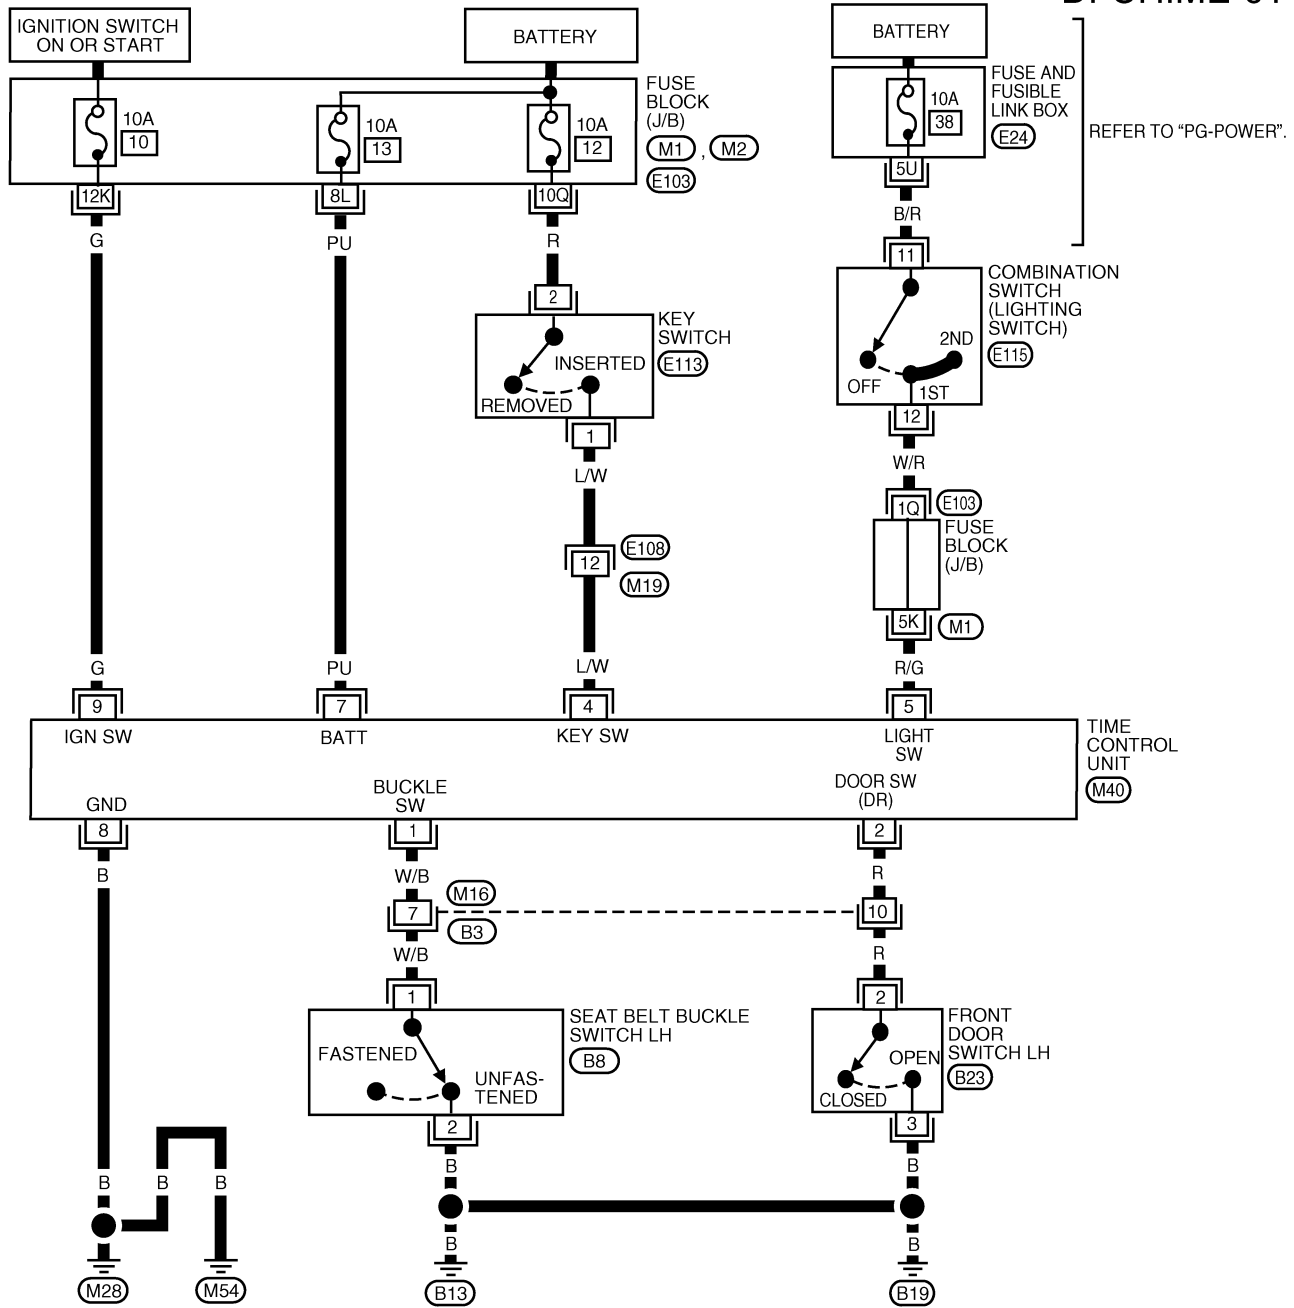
DI-CHIME-01

IGNITION SWITCH ON OR START

BATTERY

BATTERY

10A
10

10A
13

10A
12

FUSE BLOCK (J/B)
M1 , M2
E103

10A
38

FUSE AND FUSIBLE LINK BOX
E24

REFER TO "PG-POWER".

12K
8L
10Q
5U

G
PU
R
B/R

11
COMBINATION SWITCH (LIGHTING SWITCH)
E115
2ND
OFF
1ST
12

2
KEY SWITCH
E113
INSERTED
REMOVED
1

L/W
W/R

E103
1Q
FUSE BLOCK (J/B)

12
E108
M19

5K
M1

G
PU
L/W
R/G

9
7
4
5

IGN SW
BATT
KEY SW
LIGHT SW

TIME CONTROL UNIT
M40

GND
BUCKLE SW
DOOR SW (DR)

8
1
2

B
W/B
R

M16
7
B3
10

W/B
R

1
2

SEAT BELT BUCKLE SWITCH LH
B8
FASTENED
UNFAS-TENED
2

FRONT DOOR SWITCH LH
B23
OPEN
CLOSED
3

B
B
B
B
B

B
B

M28
M54
B13
B19